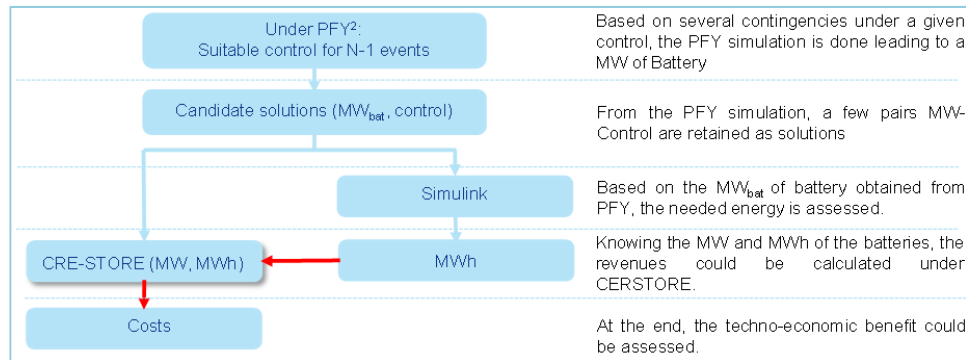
Under PFY²:
Suitable control for N-1 events

Based on several contingencies under a given control, the PFY simulation is done leading to a MW of Battery

Candidate solutions (MW$_{bat}$, control)

From the PFY simulation, a few pairs MW-Control are retained as solutions

Simulink

Based on the MW$_{bat}$ of battery obtained from PFY, the needed energy is assessed.

CRE-STORE (MW, MWh)

MWh

Knowing the MW and MWh of the batteries, the revenues could be calculated under CERSTORE.

Costs

At the end, the techno-economic benefit could be assessed.